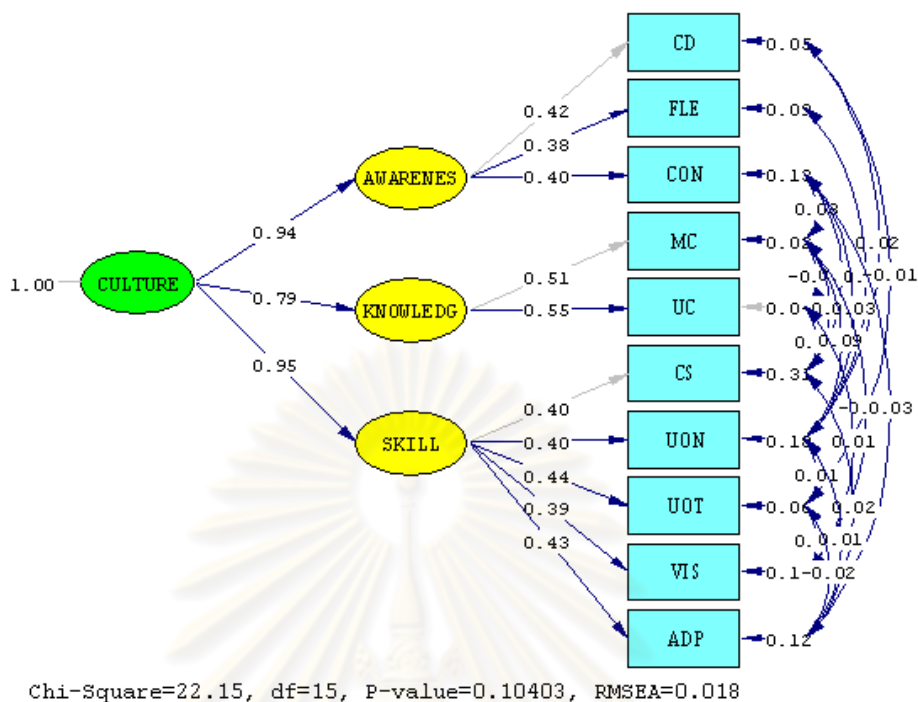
1.00
CULTURE
0.94
0.79
0.95
AWARENES
KNOWLEDG
SKILL
0.42
0.38
0.40
0.51
0.55
0.40
0.40
0.44
0.39
0.43
CD
FLE
CON
MC
UC
CS
UON
UOT
VIS
ADP
0.05
0.09
0.13
0.02
0.0
0.31
0.13
0.06
0.1
0.12
0.03
0.02
-0.0
0.-0.01
0.03
0.0.09
-0.0.03
0.01
0.01
0.02
0.0.01
-0.02
Chi-Square=22.15, df=15, P-value=0.10403, RMSEA=0.018